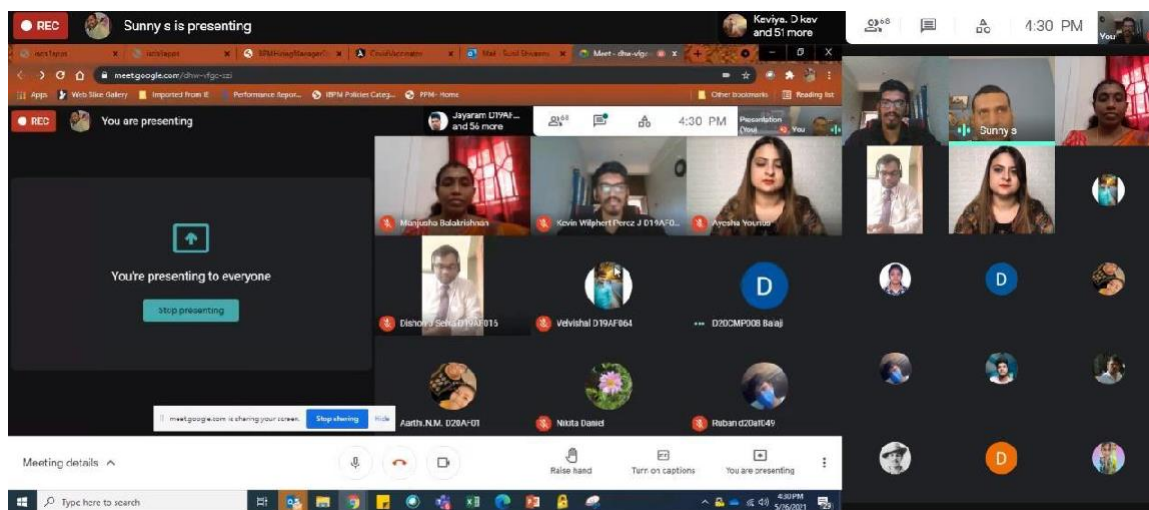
REC Sunny s is presenting

Keviya. D kev and 51 more

68

4:30 PM

You

meet.google.com/dhw-vfgc-szi

Apps Web Slice Gallery Imported from IE Performance Repor... IBPM Policies Categ... PPM- Home Other bookmarks Reading list

REC You are presenting

Jayaram D19AF... and 56 more

68

4:30 PM

Presentation (You) You

You're presenting to everyone

Stop presenting

Manjusha Balakrishnan

Kevin Wilphert Percz J D19AF0...

Ayesha Younus

Dishon J Selva D19AF015

Velvishal D19AF064

D

D20CMP008 Balaji

Aarthi.N.M. D20AF01

Nikita Daniel

Ruban d20af049

Sunny s

D

D

D

meet.google.com is sharing your screen. Stop sharing Hide

Meeting details ^

Raise hand

Turn on captions

You are presenting

Type here to search

4:30PM 5/26/2021